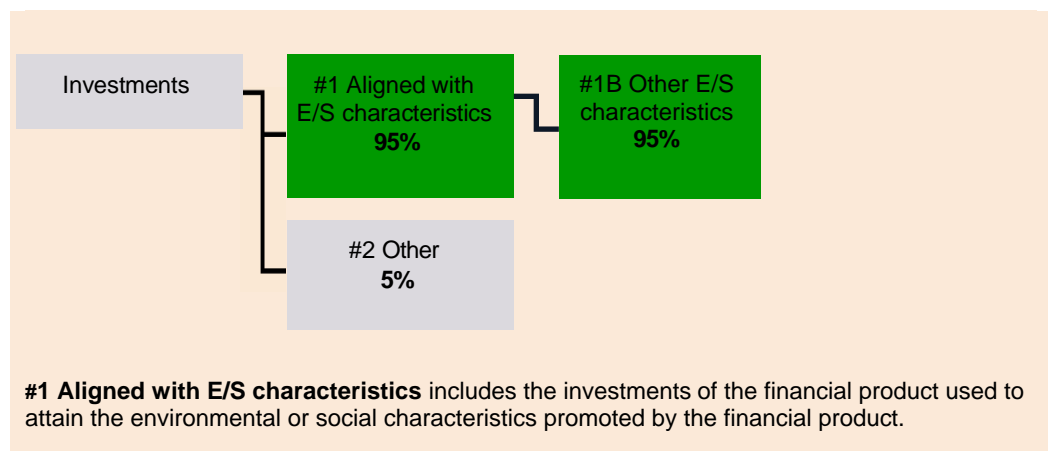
Investments

#1 Aligned with E/S characteristics
**95%**

#1B Other E/S characteristics
**95%**

#2 Other
**5%**

**#1 Aligned with E/S characteristics** includes the investments of the financial product used to attain the environmental or social characteristics promoted by the financial product.